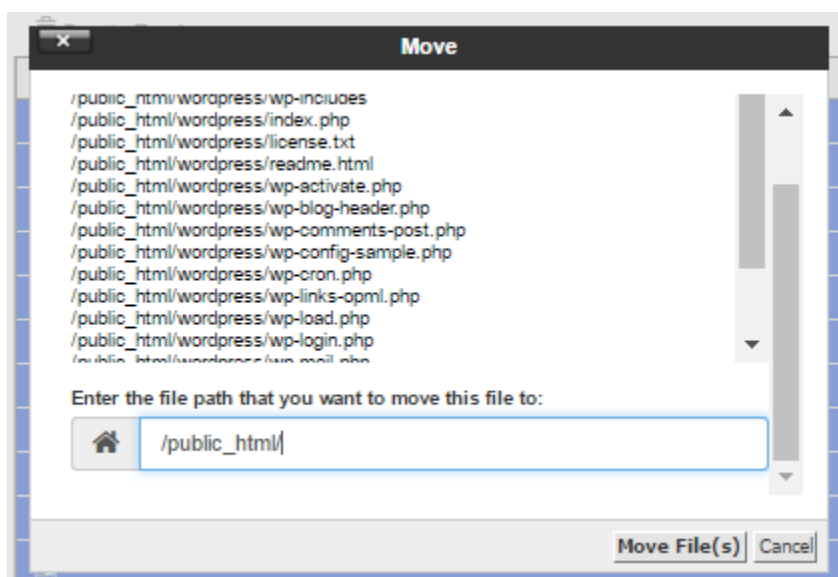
×

Move

/public_html/wordpress/wp-includes
/public_html/wordpress/index.php
/public_html/wordpress/license.txt
/public_html/wordpress/readme.html
/public_html/wordpress/wp-activate.php
/public_html/wordpress/wp-blog-header.php
/public_html/wordpress/wp-comments-post.php
/public_html/wordpress/wp-config-sample.php
/public_html/wordpress/wp-cron.php
/public_html/wordpress/wp-links-opml.php
/public_html/wordpress/wp-load.php
/public_html/wordpress/wp-login.php
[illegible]

Enter the file path that you want to move this file to:

/public_html/

Move File(s) Cancel